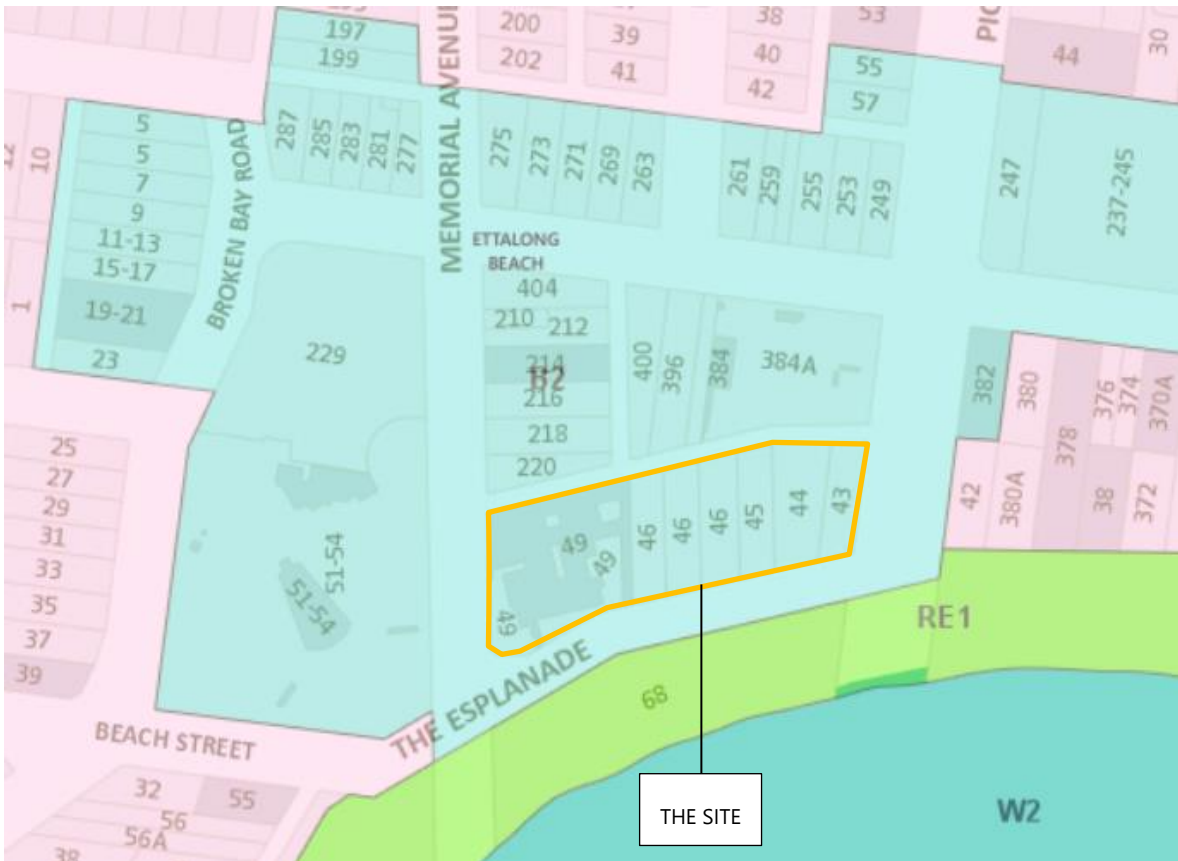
197
199
200
202
38
39
40
41
42
53
55
57
44
30
PI
10
5
5
7
9
11-13
15-17
19-21
23
1
BROKEN BAY ROAD
287
285
283
281
277
MEMORIAL AVENUE
275
273
271
269
263
261
259
255
253
249
247
237-245
ETTALONG BEACH
404
210
212
214
B2
216
218
220
400
396
384
384A
229
382
380
376
374
370A
378
38
372
42
380A
25
27
29
31
33
35
37
39
51-54
51-54
49
49
49
46
46
46
45
44
43
RE1
68
THE ESPLANADE
BEACH STREET
32
55
56
56A
38
THE SITE
W2